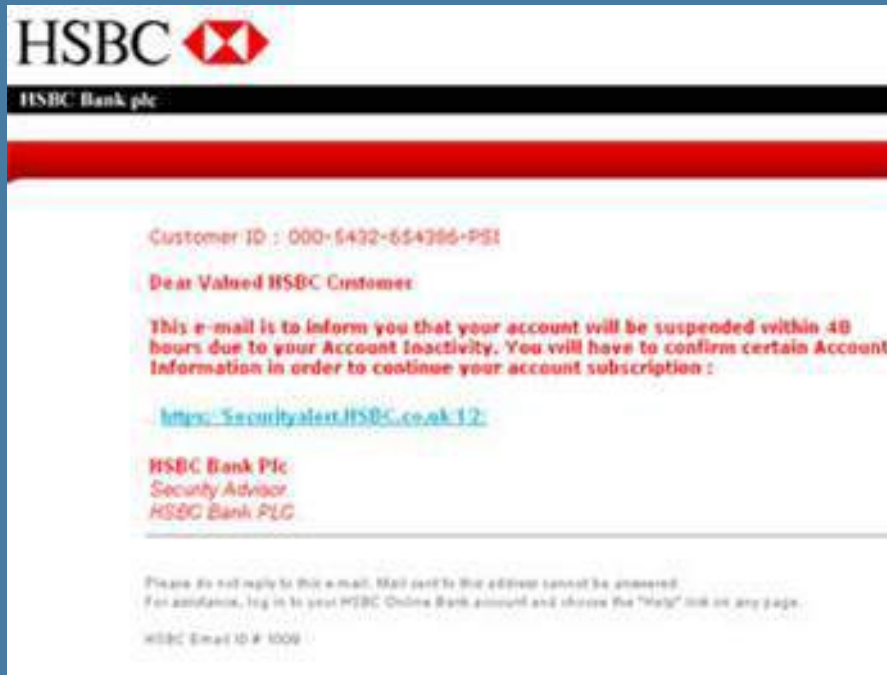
HSBC

HSBC Bank plc

Customer ID : 000-5432-654386-PSI

Dear Valued HSBC Customer

This e-mail is to inform you that your account will be suspended within 48 hours due to your Account Inactivity. You will have to confirm certain Account Information in order to continue your account subscription :

https://Securityalert.HSBC.co.uk/12/

HSBC Bank Plc
Security Advisor
HSBC Bank PLC

Please do not reply to this e-mail. Mail sent to this address cannot be answered.
For assistance, log in to your HSBC Online Bank account and choose the "Help" link on any page.

HSBC Email ID # 1009